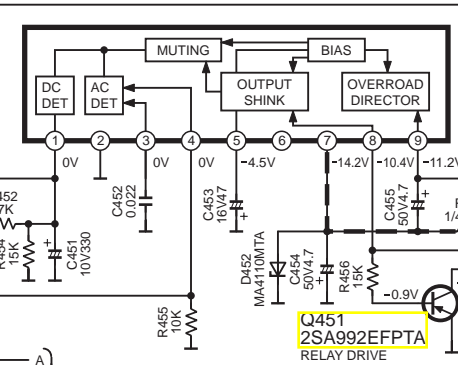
MUTING
BIAS
DC DET
AC DET
OUTPUT SHINK
OVERROAD DIRECTOR
1
2
3
4
5
6
7
8
9
0V
0V
0V
-4.5V
-14.2V
-10.4V
-11.2V
452
7K
R454
15K
C451
10V330
C452
0.022
C453
16V47
C455
50V4.7
1/4
D452
MA4110MTA
C454
50V4.7
R456
15K
-0.9V
R455
10K
Q451
2SA992EFPTA
RELAY DRIVE
A